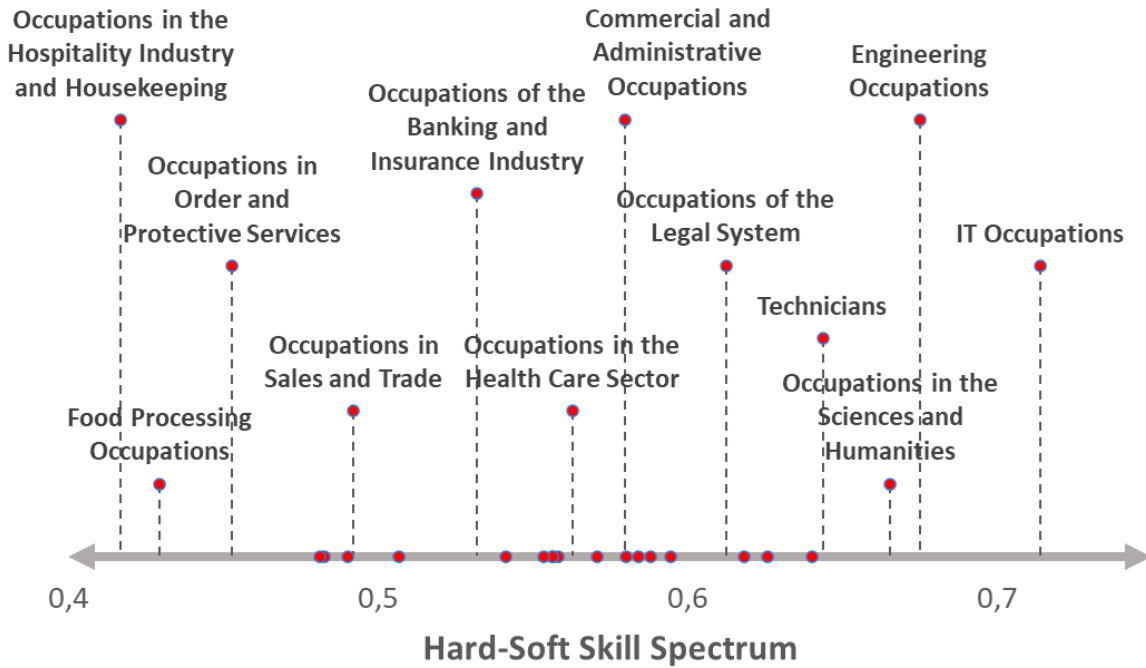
Occupations in the Hospitality Industry and Housekeeping

Commercial and Administrative Occupations

Engineering Occupations

Occupations of the Banking and Insurance Industry

Occupations in Order and Protective Services

Occupations of the Legal System

IT Occupations

Technicians

Occupations in Sales and Trade

Occupations in the Health Care Sector

Occupations in the Sciences and Humanities

Food Processing Occupations

0,4

0,5

0,6

0,7

Hard-Soft Skill Spectrum